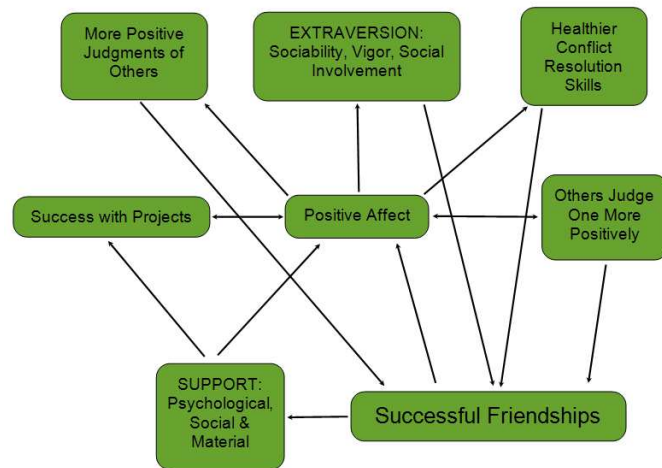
More Positive Judgments of Others

EXTRAVERSION: Sociability, Vigor, Social Involvement

Healthier Conflict Resolution Skills

Success with Projects

Positive Affect

Others Judge One More Positively

SUPPORT: Psychological, Social & Material

Successful Friendships